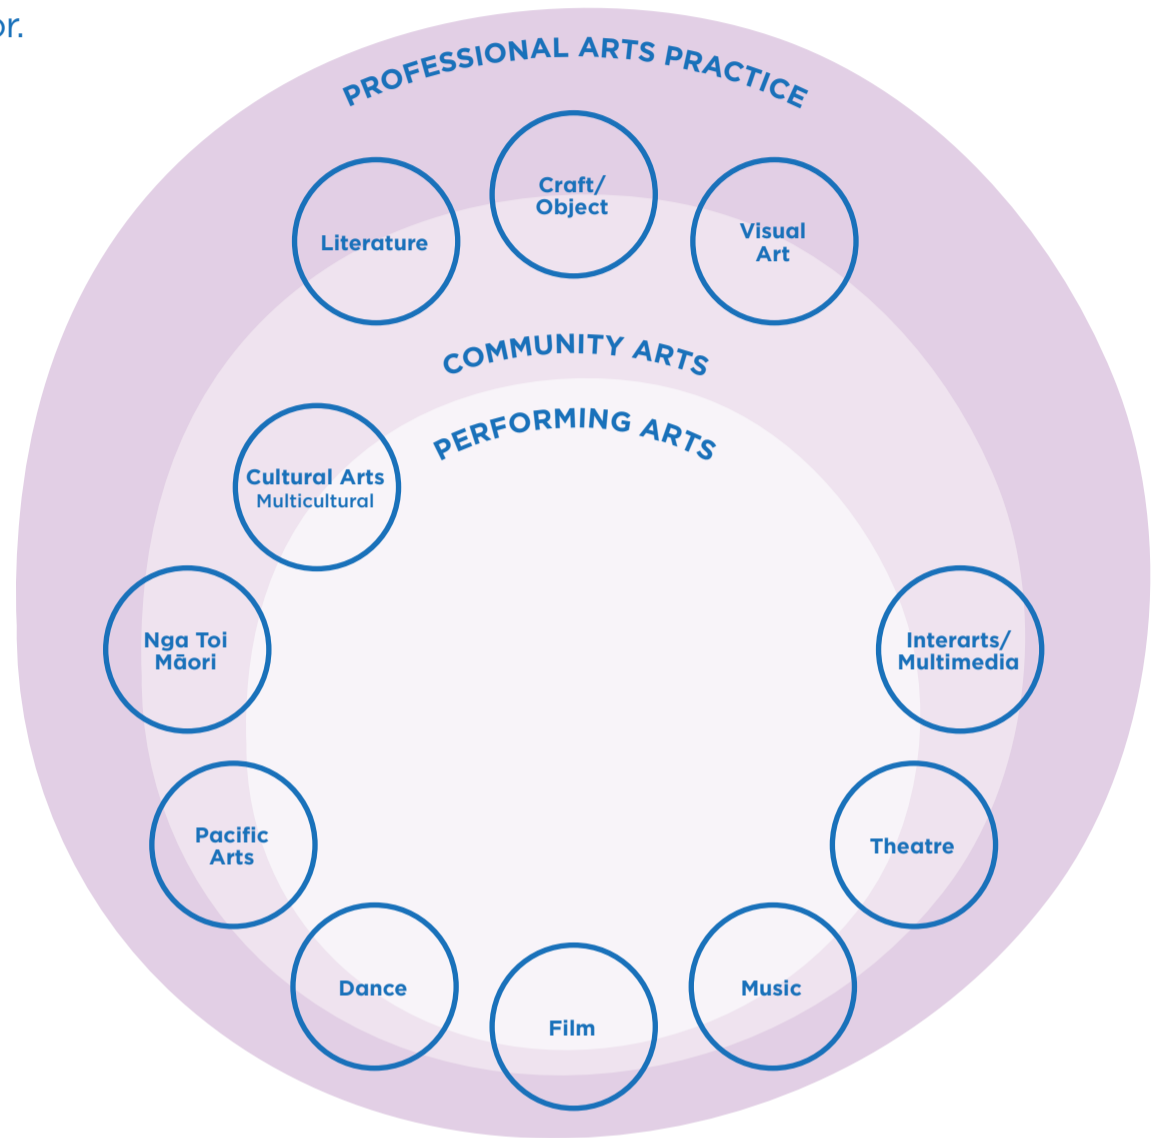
or.

PROFESSIONAL ARTS PRACTICE

Literature

Craft/ Object

Visual Art

COMMUNITY ARTS

PERFORMING ARTS

Cultural Arts Multicultural

Nga Toi Māori

Interarts/ Multimedia

Pacific Arts

Theatre

Dance

Film

Music